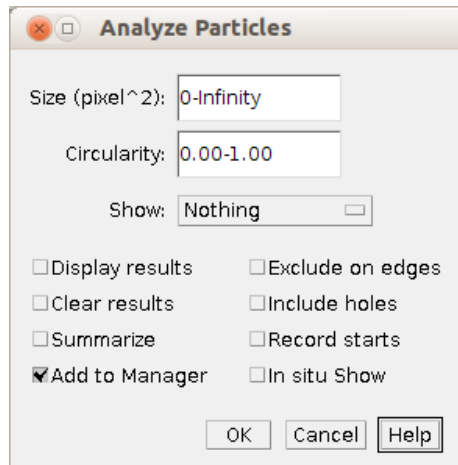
Analyze Particles

Size (pixel^2): 0-Infinity

Circularity: 0.00-1.00

Show: Nothing

☐Display results ☐Exclude on edges
☐Clear results ☐Include holes
☐Summarize ☐Record starts
☑Add to Manager ☐In situ Show

OK Cancel Help